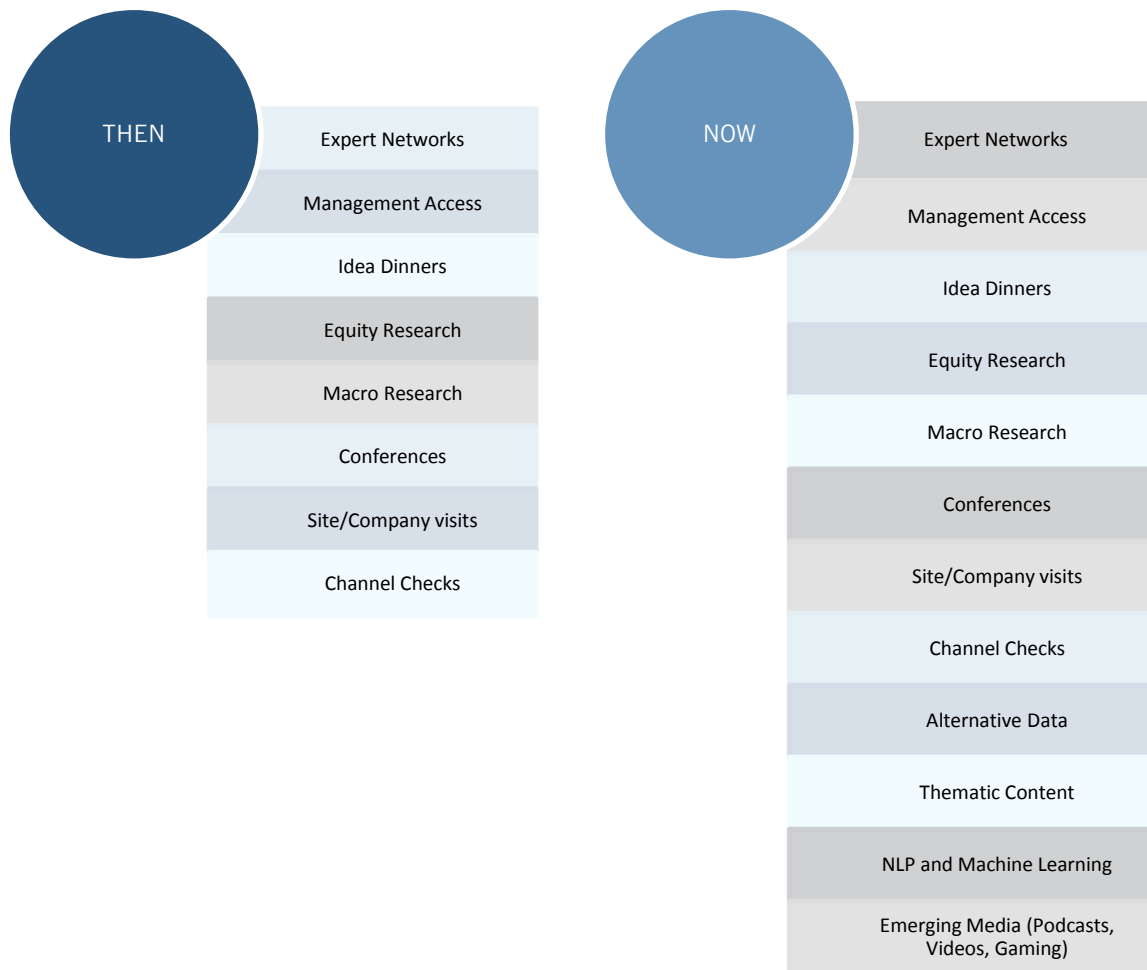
THEN

Expert Networks

Management Access

Idea Dinners

Equity Research

Macro Research

Conferences

Site/Company visits

Channel Checks

NOW

Expert Networks

Management Access

Idea Dinners

Equity Research

Macro Research

Conferences

Site/Company visits

Channel Checks

Alternative Data

Thematic Content

NLP and Machine Learning

Emerging Media (Podcasts, Videos, Gaming)